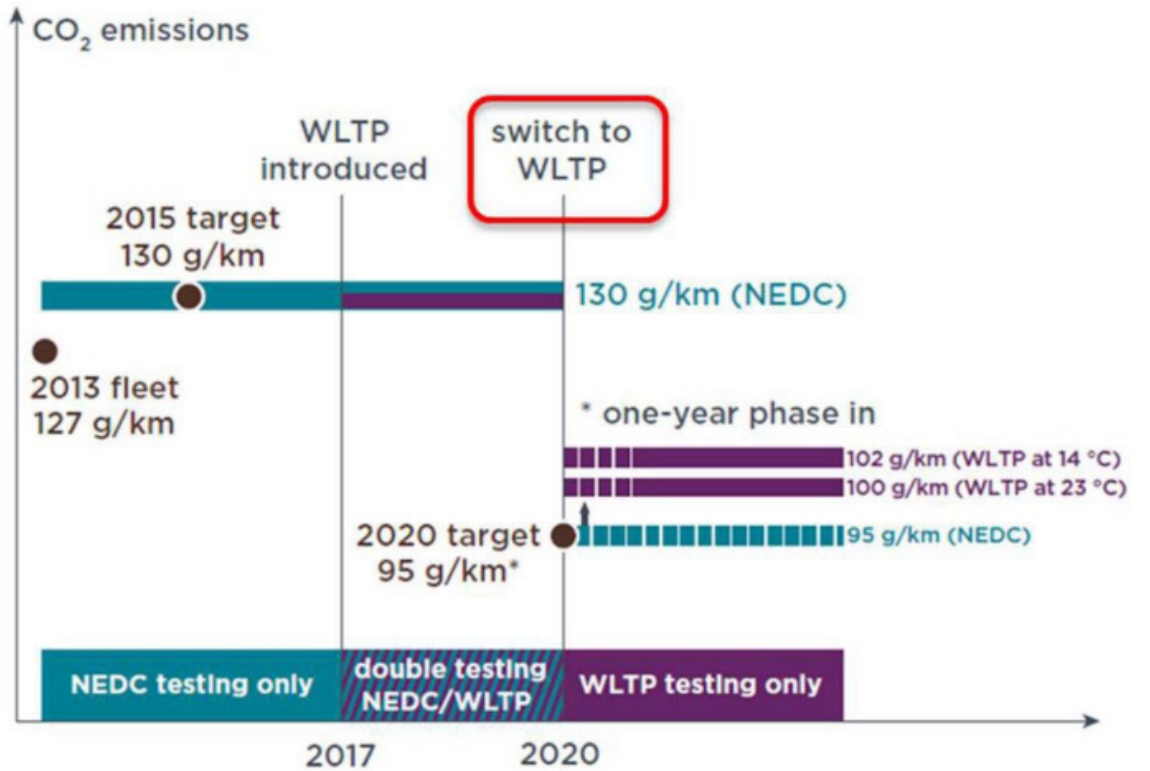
$CO_2$ emissions

WLTP introduced

switch to WLTP

2015 target
130 g/km

130 g/km (NEDC)

2013 fleet
127 g/km

* one-year phase in

102 g/km (WLTP at 14 °C)

100 g/km (WLTP at 23 °C)

2020 target
95 g/km*

95 g/km (NEDC)

NEDC testing only

double testing NEDC/WLTP

WLTP testing only

2017

2020